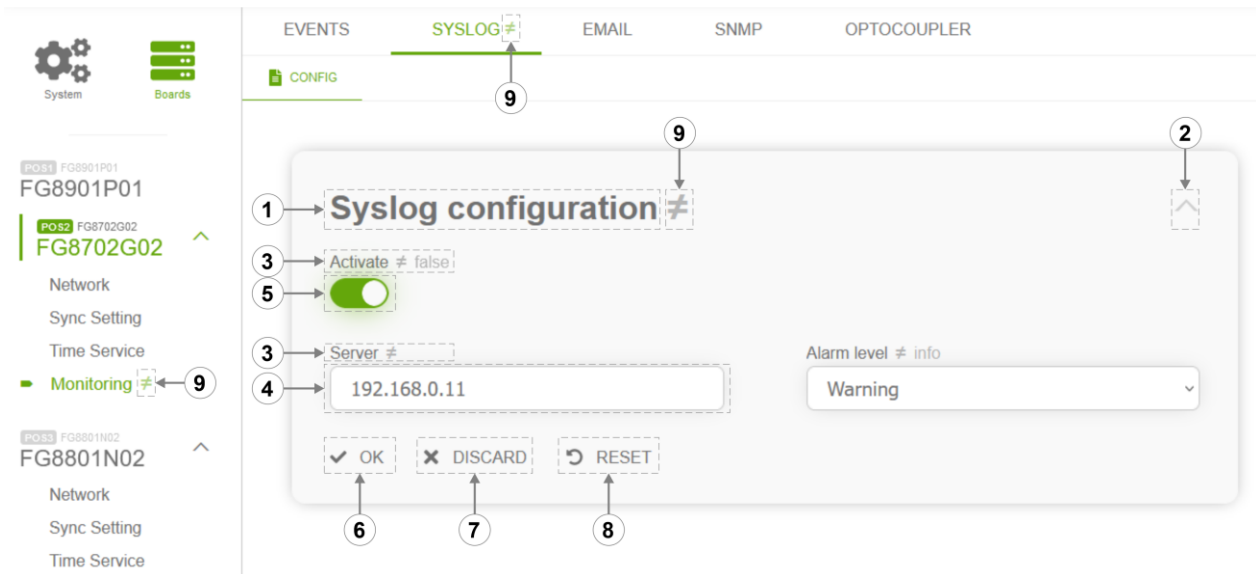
System
Boards

POS1 FG8901P01
FG8901P01

POS2 FG8702G02
FG8702G02

Network
Sync Setting
Time Service
Monitoring ≠ 9

POS3 FG8801N02
FG8801N02

Network
Sync Setting
Time Service

EVENTS
SYSLOG ≠
EMAIL
SNMP
OPTOCOUPLER

9

CONFIG

9
2

1 Syslog configuration ≠

3 Activate ≠ false
5

3 Server ≠
4 192.168.0.11

Alarm level ≠ info
Warning

OK
DISCARD
RESET

6
7
8